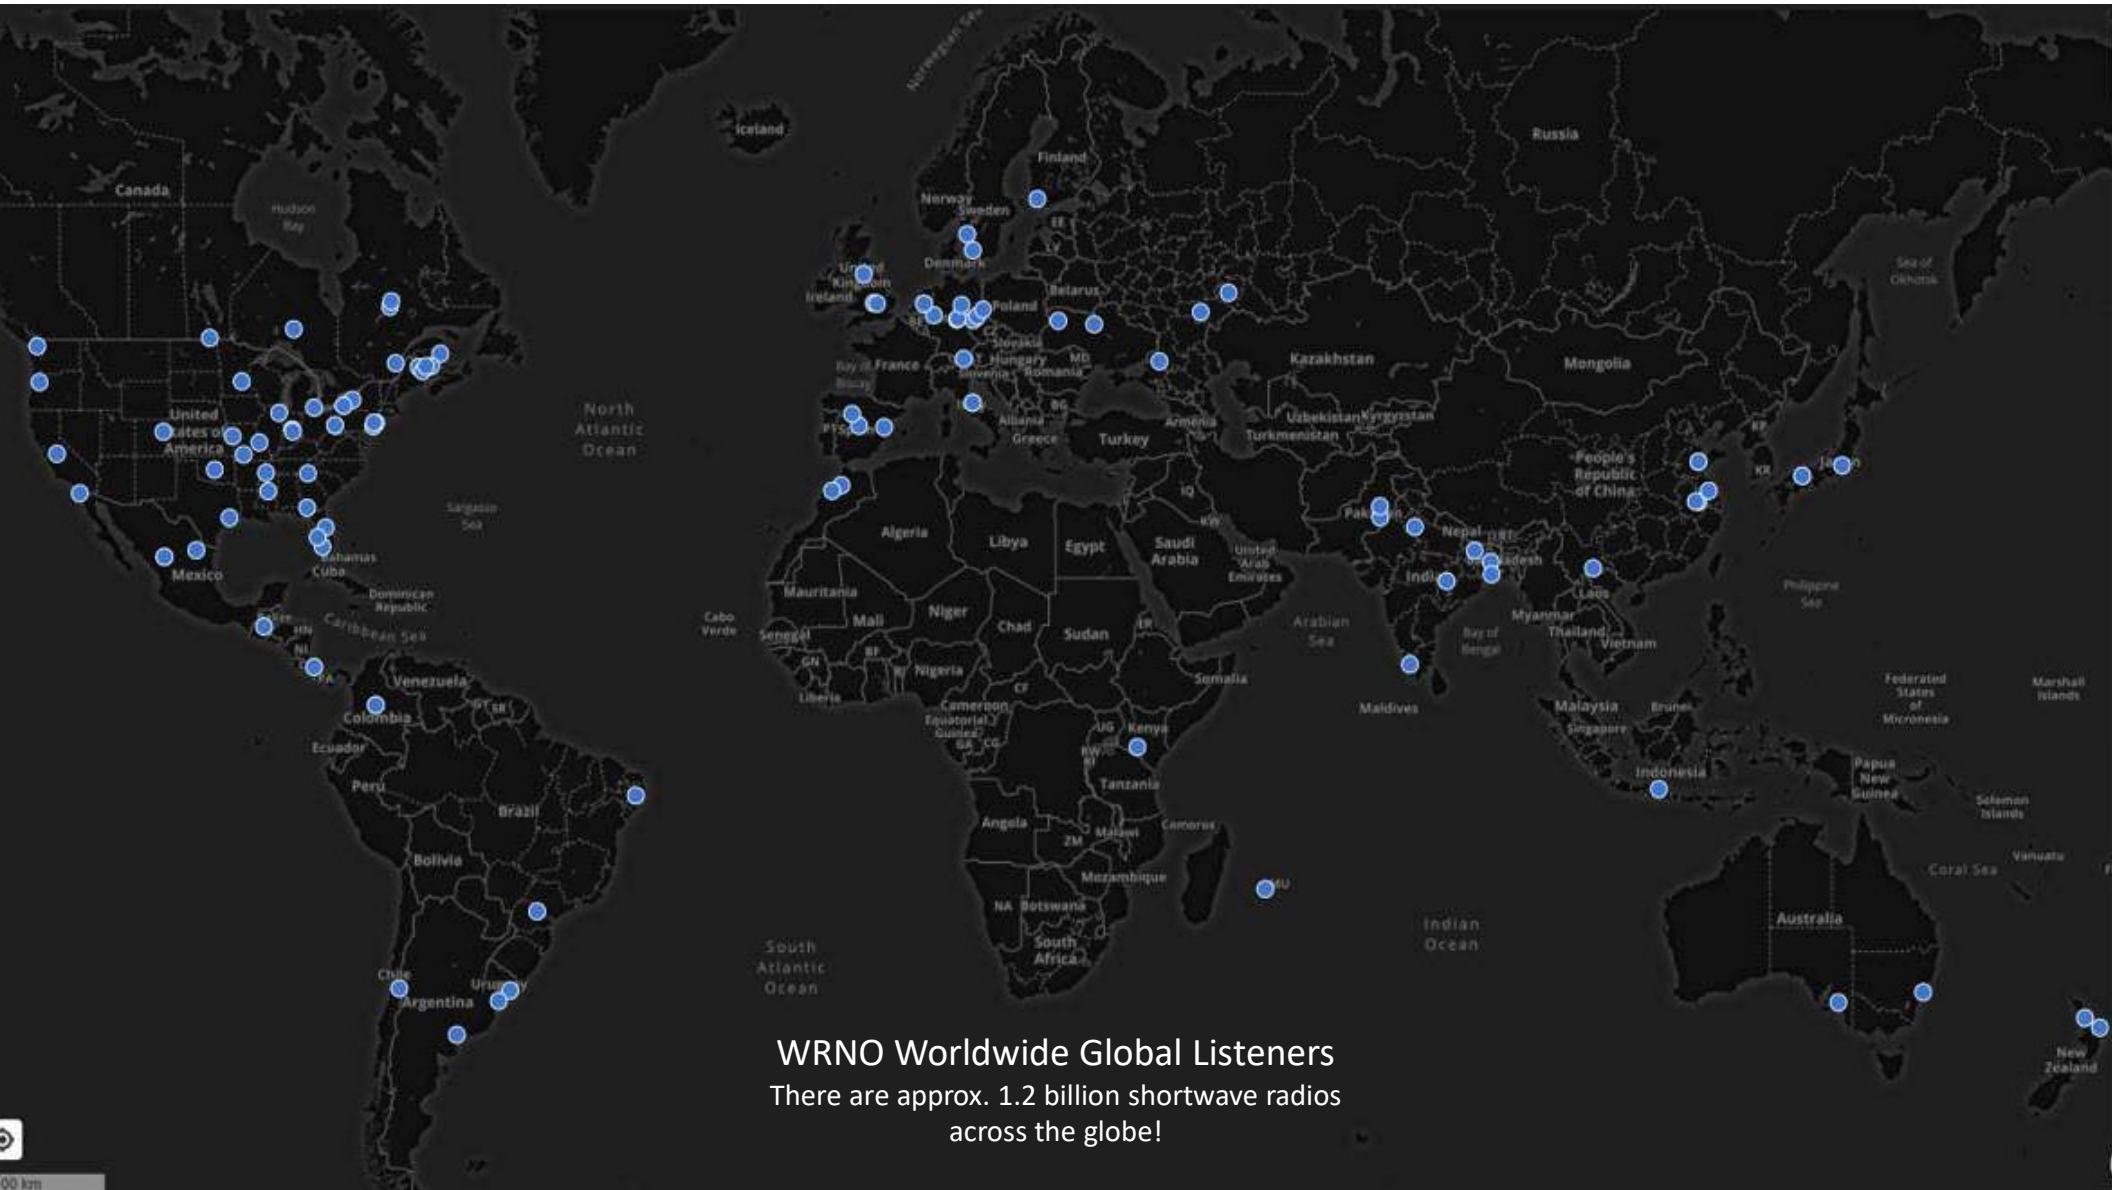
Canada
Hudson Bay
United States of America
Mexico
Bahamas
Cuba
Dominican Republic
Caribbean Sea
Venezuela
Colombia
Ecuador
Peru
Brazil
Bolivia
Chile
Argentina
Uruguay
North Atlantic Ocean
Sargasso Sea
South Atlantic Ocean
Iceland
Norwegian Sea
Finland
Norway
Sweden
Denmark
United Kingdom
Ireland
Poland
Belarus
France
Bay of Biscay
Slovakia
Hungary
Romania
Slovenia
Albania
Greece
Turkey
Armenia
Russia
Kazakhstan
Mongolia
Uzbekistan
Kyrgyzstan
Turkmenistan
People's Republic of China
Japan
Sea of Okhotsk
Algeria
Libya
Egypt
Saudi Arabia
United Arab Emirates
Mauritania
Mali
Niger
Chad
Sudan
Senegal
Cabo Verde
Nigeria
Liberia
Cameroon
Equatorial Guinea
Kenya
Tanzania
Angola
Malawi
Mozambique
Botswana
South Africa
Comoros
Somalia
Arabian Sea
Pakistan
Nepal
India
Bangladesh
Myanmar
Thailand
Laos
Vietnam
Bay of Bengal
Maldives
Malaysia
Singapore
Brunei
Indonesia
Philippine Sea
Papua New Guinea
Federated States of Micronesia
Marshall Islands
Solomon Islands
Vanuatu
Coral Sea
Australia
Indian Ocean
New Zealand

WRNO Worldwide Global Listeners
There are approx. 1.2 billion shortwave radios across the globe!

00 km